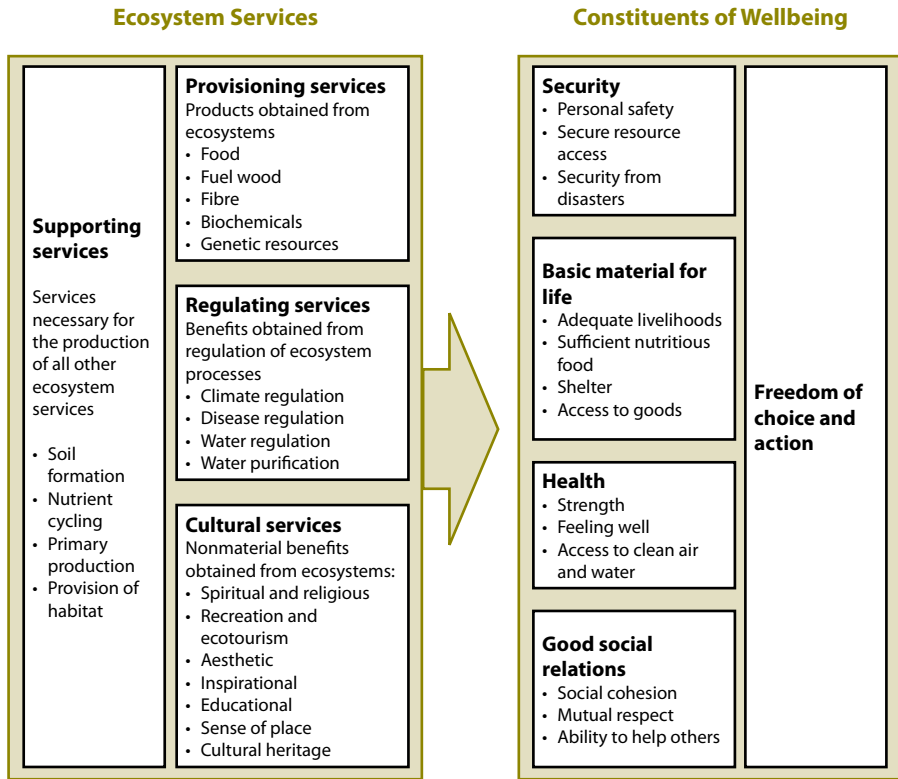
Ecosystem Services

Supporting services

Services necessary for the production of all other ecosystem services

• Soil formation
• Nutrient cycling
• Primary production
• Provision of habitat

Provisioning services
Products obtained from ecosystems
• Food
• Fuel wood
• Fibre
• Biochemicals
• Genetic resources

Regulating services
Benefits obtained from regulation of ecosystem processes
• Climate regulation
• Disease regulation
• Water regulation
• Water purification

Cultural services
Nonmaterial benefits obtained from ecosystems:
• Spiritual and religious
• Recreation and ecotourism
• Aesthetic
• Inspirational
• Educational
• Sense of place
• Cultural heritage

Constituents of Wellbeing

Security
• Personal safety
• Secure resource access
• Security from disasters

Basic material for life
• Adequate livelihoods
• Sufficient nutritious food
• Shelter
• Access to goods

Health
• Strength
• Feeling well
• Access to clean air and water

Good social relations
• Social cohesion
• Mutual respect
• Ability to help others

Freedom of choice and action